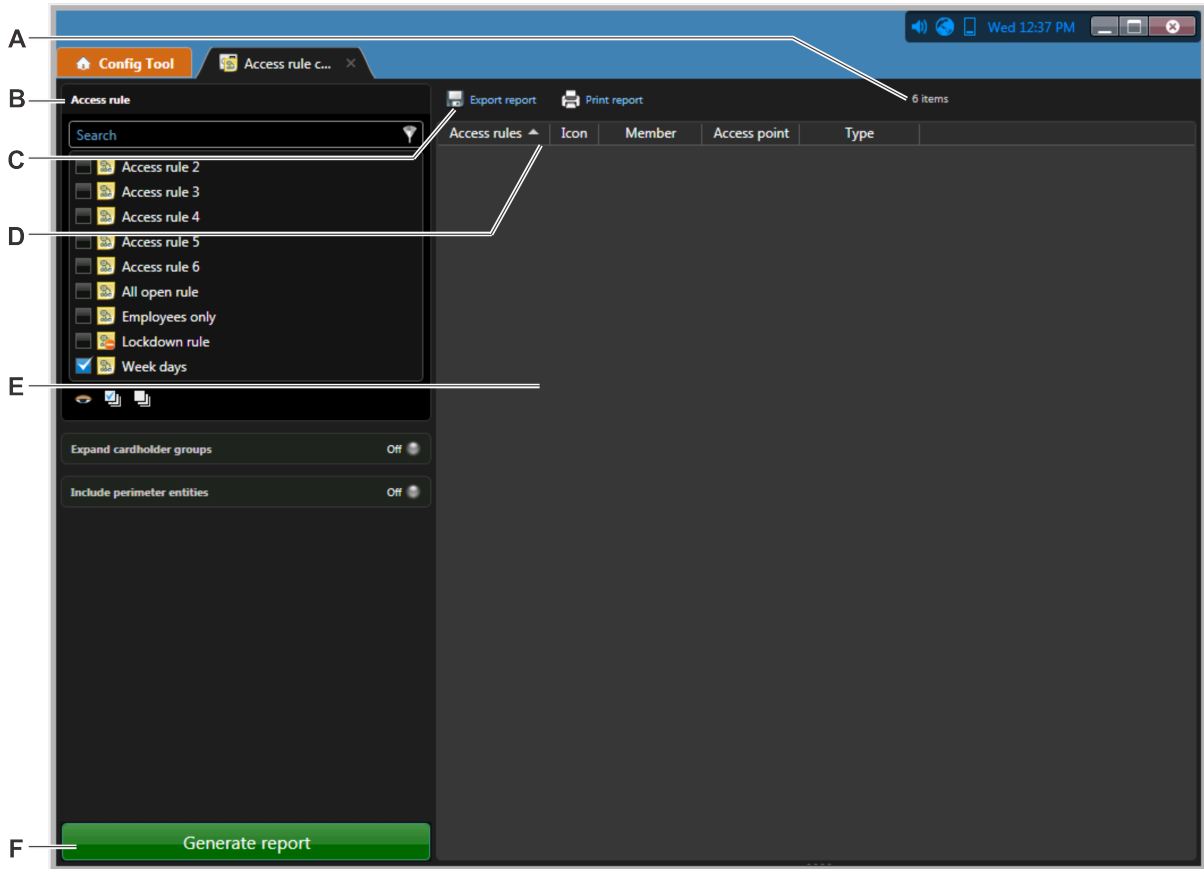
A
B
C
D
E
F

Wed 12:37 PM

Config Tool

Access rule c...

Access rule

Search

Access rule 2
Access rule 3
Access rule 4
Access rule 5
Access rule 6
All open rule
Employees only
Lockdown rule
Week days

Expand cardholder groups Off

Include perimeter entities Off

Generate report

Export report Print report 6 items

| Access rules | Icon | Member | Access point | Type |
|---|---|---|---|---|